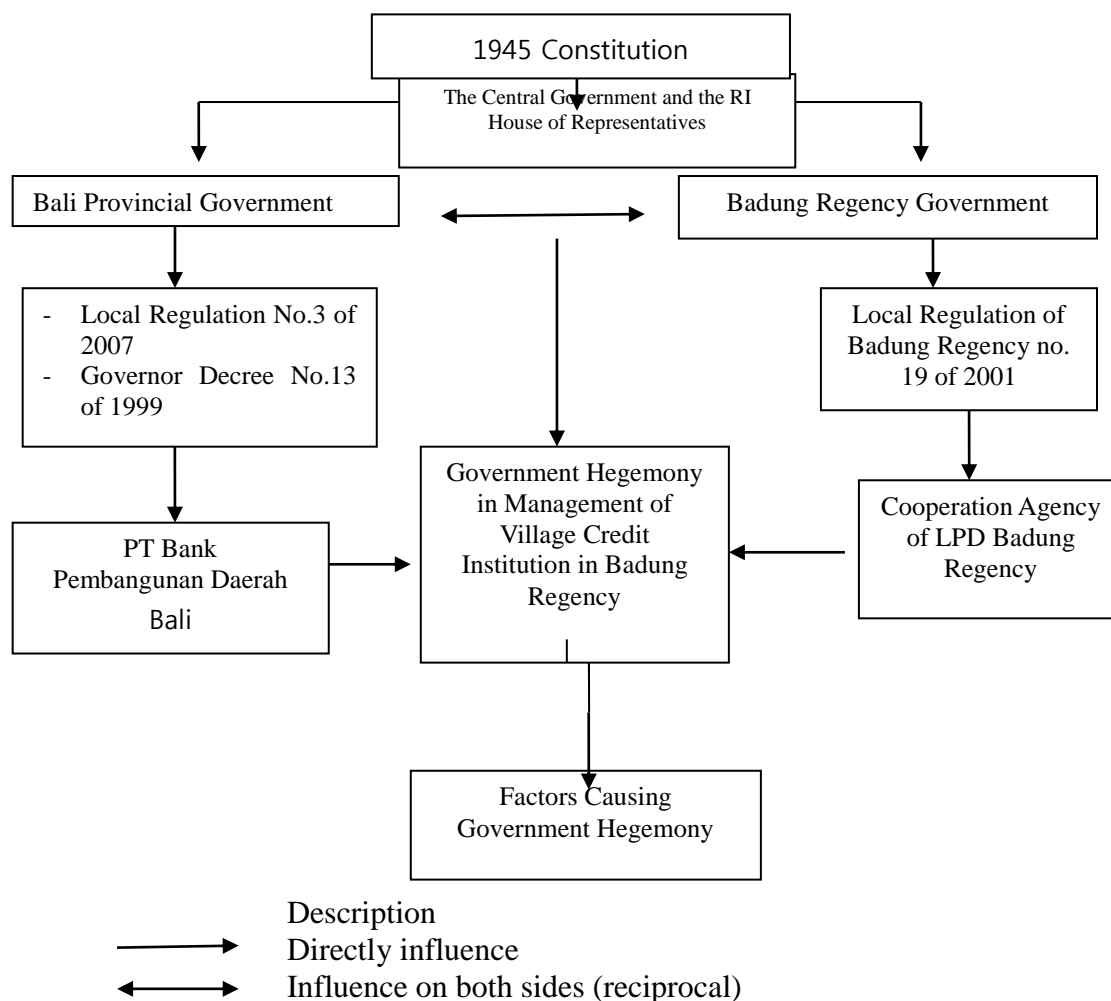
1945 Constitution

The Central Government and the RI House of Representatives

Bali Provincial Government

Badung Regency Government

- Local Regulation No.3 of 2007
- Governor Decree No.13 of 1999

Local Regulation of Badung Regency no. 19 of 2001

Government Hegemony in Management of Village Credit Institution in Badung Regency

PT Bank Pembangunan Daerah Bali

Cooperation Agency of LPD Badung Regency

Factors Causing Government Hegemony

Description
Directly influence
Influence on both sides (reciprocal)